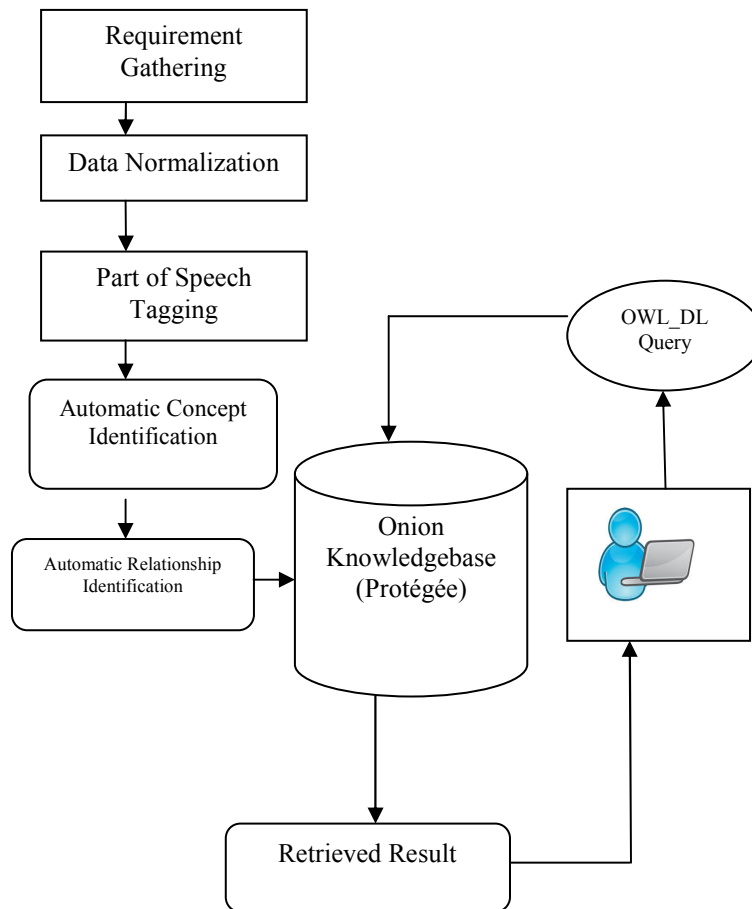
Requirement Gathering

Data Normalization

Part of Speech Tagging

OWL_DL Query

Automatic Concept Identification

Onion Knowledgebase (Protégée)

Automatic Relationship Identification

Retrieved Result